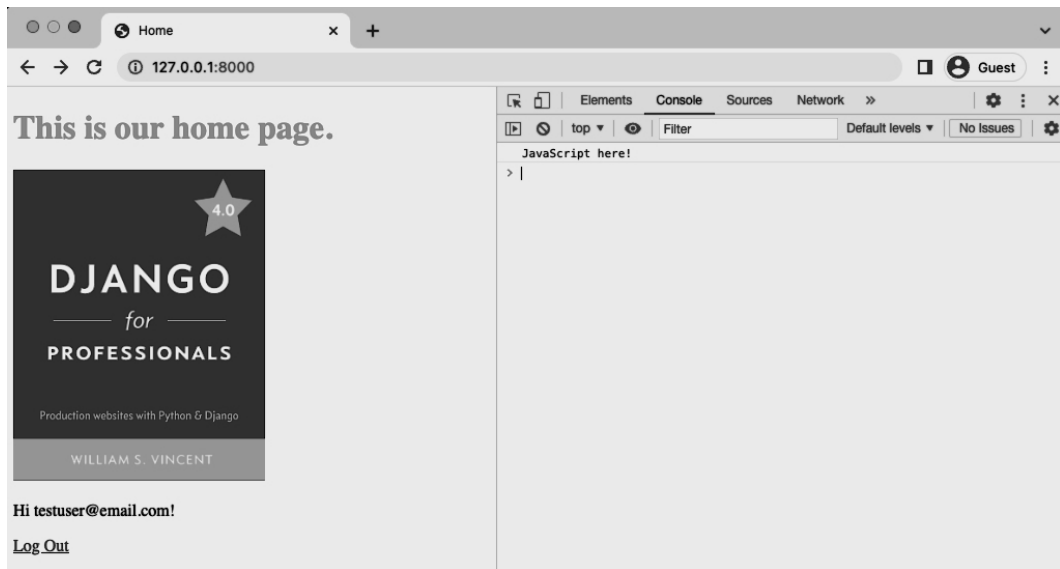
Home
×
+
127.0.0.1:8000
Guest

This is our home page.

4.0
DJANGO
for
PROFESSIONALS
Production websites with Python & Django
WILLIAM S. VINCENT

Hi testuser@email.com!

Log Out

Elements
Console
Sources
Network
»
top ▾
Filter
Default levels ▾
No Issues
JavaScript here!
>|